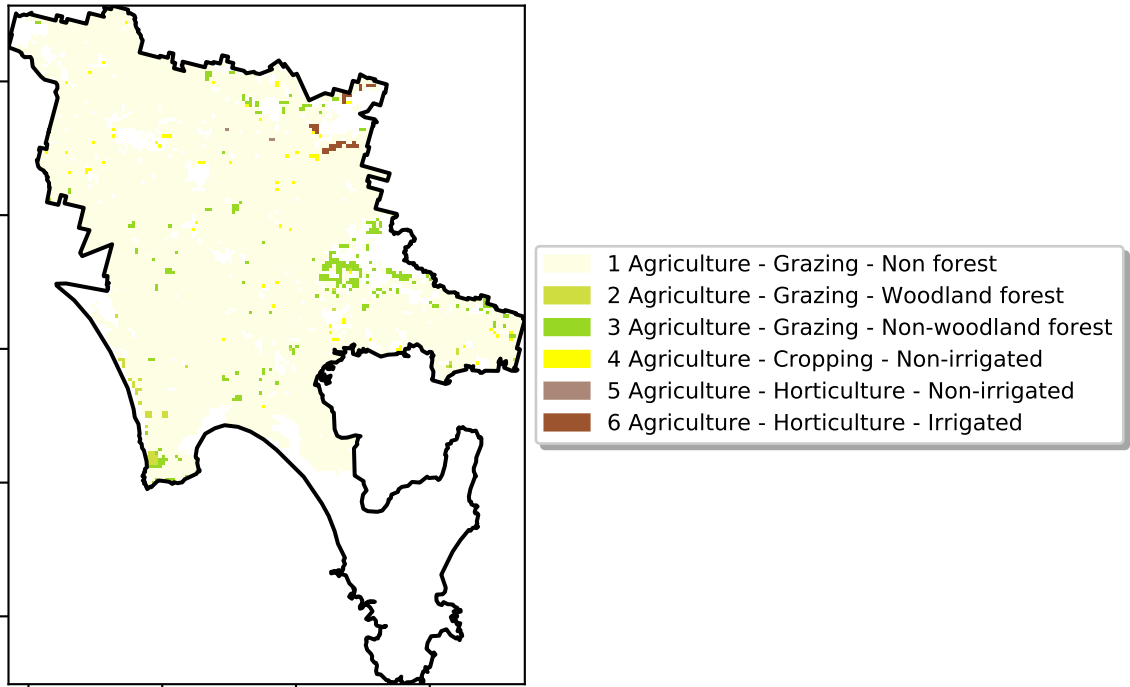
1 Agriculture - Grazing - Non forest
2 Agriculture - Grazing - Woodland forest
3 Agriculture - Grazing - Non-woodland forest
4 Agriculture - Cropping - Non-irrigated
5 Agriculture - Horticulture - Non-irrigated
6 Agriculture - Horticulture - Irrigated